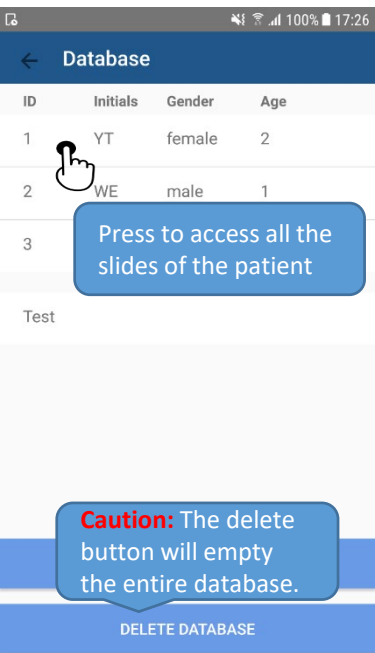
100% 17:26

Database

| ID | Initials | Gender | Age |
|---|---|---|---|
| 1 | YT | female | 2 |
| 2 | WE | male | 1 |
| 3 | | | |

Press to access all the slides of the patient

Test

Caution: The delete button will empty the entire database.

DELETE DATABASE